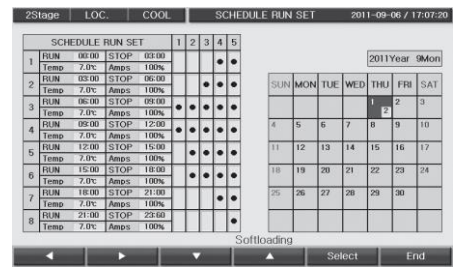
2Stage | LOC. | COOL | SCHEDULE RUN SET | 2011-09-06 / 17:07:20

| | SCHEDULE RUN SET | | | | 1 | 2 | 3 | 4 | 5 |
|---|---|---|---|---|---|---|---|---|---|
| 1 | RUN | 00:00 | STOP | 03:00 | | | | ● | ● |
| | Temp | 7.0℃ | Amps | 100% | | | | | |
| 2 | RUN | 03:00 | STOP | 06:00 | | | ● | ● | ● |
| | Temp | 7.0℃ | Amps | 100% | | | | | |
| 3 | RUN | 06:00 | STOP | 09:00 | ● | ● | ● | ● | ● |
| | Temp | 7.0℃ | Amps | 100% | | | | | |
| 4 | RUN | 09:00 | STOP | 12:00 | ● | ● | ● | ● | ● |
| | Temp | 7.0℃ | Amps | 100% | | | | | |
| 5 | RUN | 12:00 | STOP | 15:00 | | ● | ● | ● | ● |
| | Temp | 7.0℃ | Amps | 100% | | | | | |
| 6 | RUN | 15:00 | STOP | 18:00 | | ● | ● | ● | ● |
| | Temp | 7.0℃ | Amps | 100% | | | | | |
| 7 | RUN | 18:00 | STOP | 21:00 | | | | ● | ● |
| | Temp | 7.0℃ | Amps | 100% | | | | | |
| 8 | RUN | 21:00 | STOP | 23:60 | | | | | ● |
| | Temp | 7.0℃ | Amps | 100% | | | | | |

2011Year 9Mon

| SUN | MON | TUE | WED | THU | FRI | SAT |
|---|---|---|---|---|---|---|
| | | | | 1 2 | 2 | 3 |
| 4 | 5 | 6 | 7 | 8 | 9 | 10 |
| 11 | 12 | 13 | 14 | 15 | 16 | 17 |
| 18 | 19 | 20 | 21 | 22 | 23 | 24 |
| 25 | 26 | 27 | 28 | 29 | 30 | |

Softloading

◄ | ► | ▼ | ▲ | Select | End